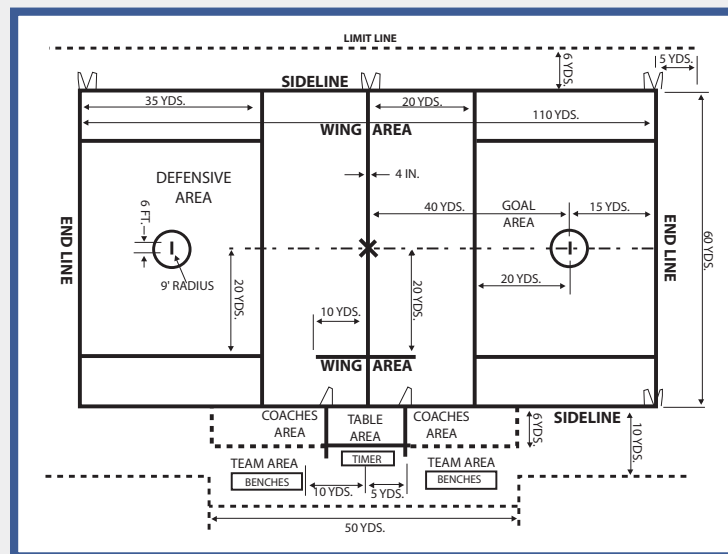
LIMIT LINE

6 YDS.

5 YDS.

SIDELINE

35 YDS.

20 YDS.

110 YDS.

WING AREA

4 IN.

DEFENSIVE AREA

40 YDS.

GOAL AREA

15 YDS.

6 FT.

END LINE

END LINE

60 YDS.

9' RADIUS

20 YDS.

20 YDS.

20 YDS.

10 YDS.

WING AREA

SIDELINE

COACHES AREA

TABLE AREA

COACHES AREA

6 YDS.

10 YDS.

TEAM AREA

BENCHES

TIMER

TEAM AREA

BENCHES

10 YDS.

5 YDS.

50 YDS.